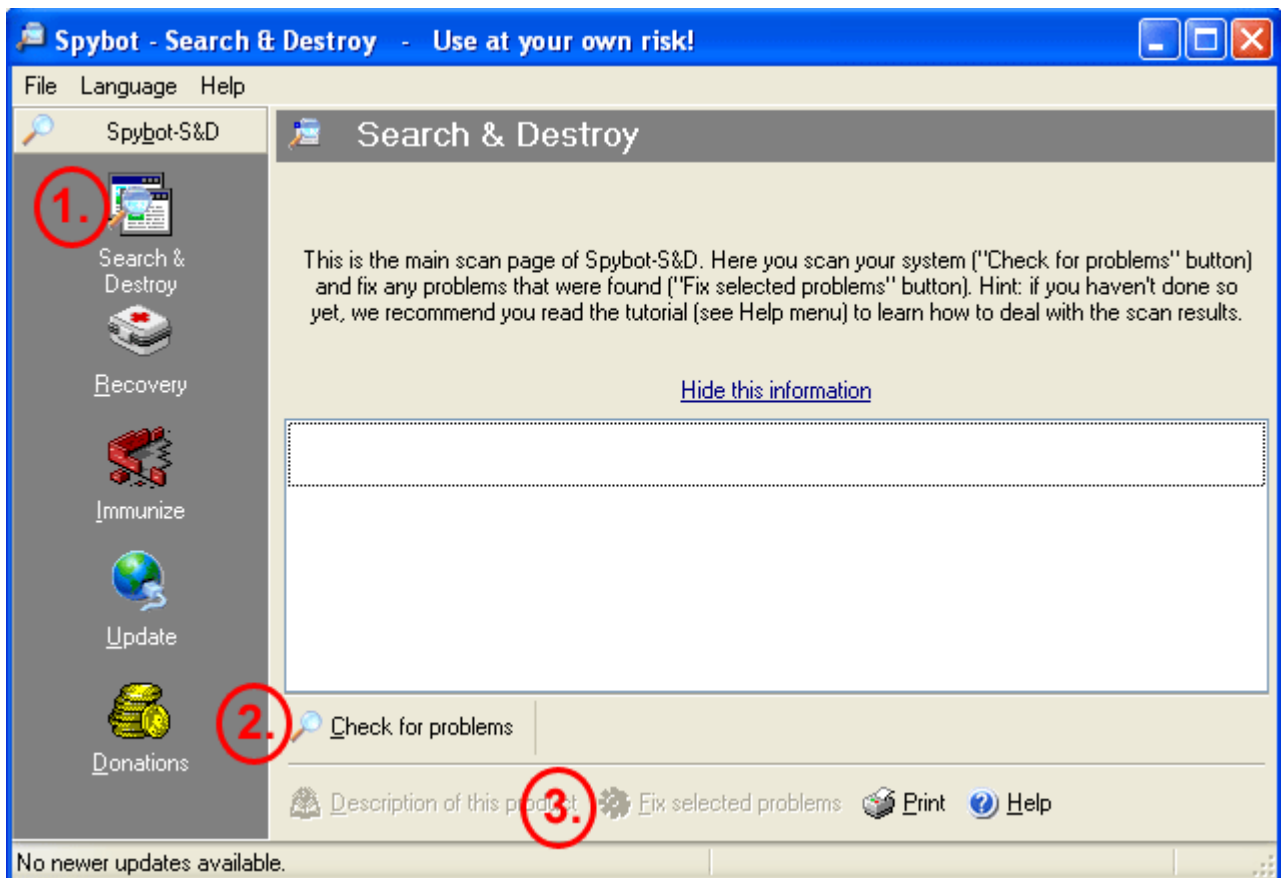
Spybot - Search & Destroy - Use at your own risk!

File Language Help

Spybot-S&D

Search & Destroy

1.

Search & Destroy

Recovery

Immunize

Update

Donations

This is the main scan page of Spybot-S&D. Here you scan your system ("Check for problems" button) and fix any problems that were found ("Fix selected problems" button). Hint: if you haven't done so yet, we recommend you read the tutorial (see Help menu) to learn how to deal with the scan results.

Hide this information

2.

Check for problems

Description of this product

3.

Fix selected problems

Print

Help

No newer updates available.